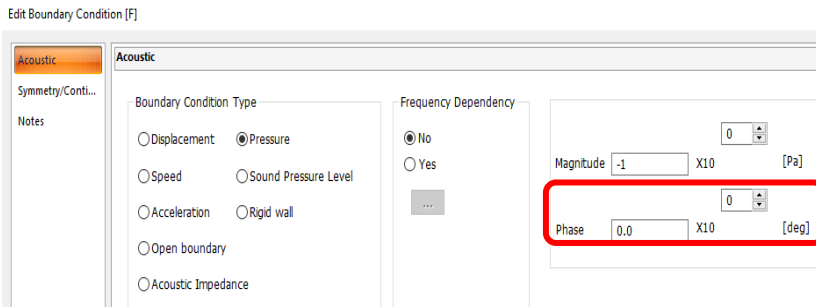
Edit Boundary Condition [F]

Acoustic
Symmetry/Conti...
Notes

Acoustic

Boundary Condition Type
Displacement
Pressure
Speed
Sound Pressure Level
Acceleration
Rigid wall
Open boundary
Acoustic Impedance

Frequency Dependency
No
Yes
...

0
Magnitude -1 X10 [Pa]
0
Phase 0.0 X10 [deg]